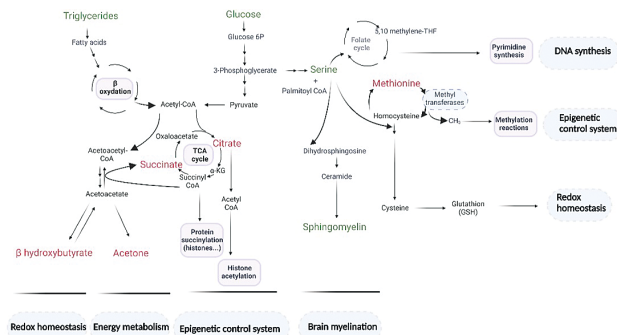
Triglycerides
Fatty acids
β oxydation
Glucose
Glucose 6P
3-Phosphoglycerate
Pyruvate
Acetyl-CoA
Oxaloacetate
Citrate
TCA cycle
α-KG
Succinyl CoA
Succinate
Acetoacetyl-CoA
Acetoacetate
β hydroxybutyrate
Acetone
Acetyl CoA
Protein succinylation (histones...)
Histone acetylation
Serine
+
Palmitoyl CoA
Folate cycle
5,10 methylene-THF
Pyrimidine synthesis
DNA synthesis
Methionine
Methyl transferases
Homocysteine
$CH_3$
Methylation reactions
Epigenetic control system
Dihydrosphingosine
Ceramide
Sphingomyelin
Cysteine
Glutathion (GSH)
Redox homeostasis
Redox homeostasis
Energy metabolism
Epigenetic control system
Brain myelination